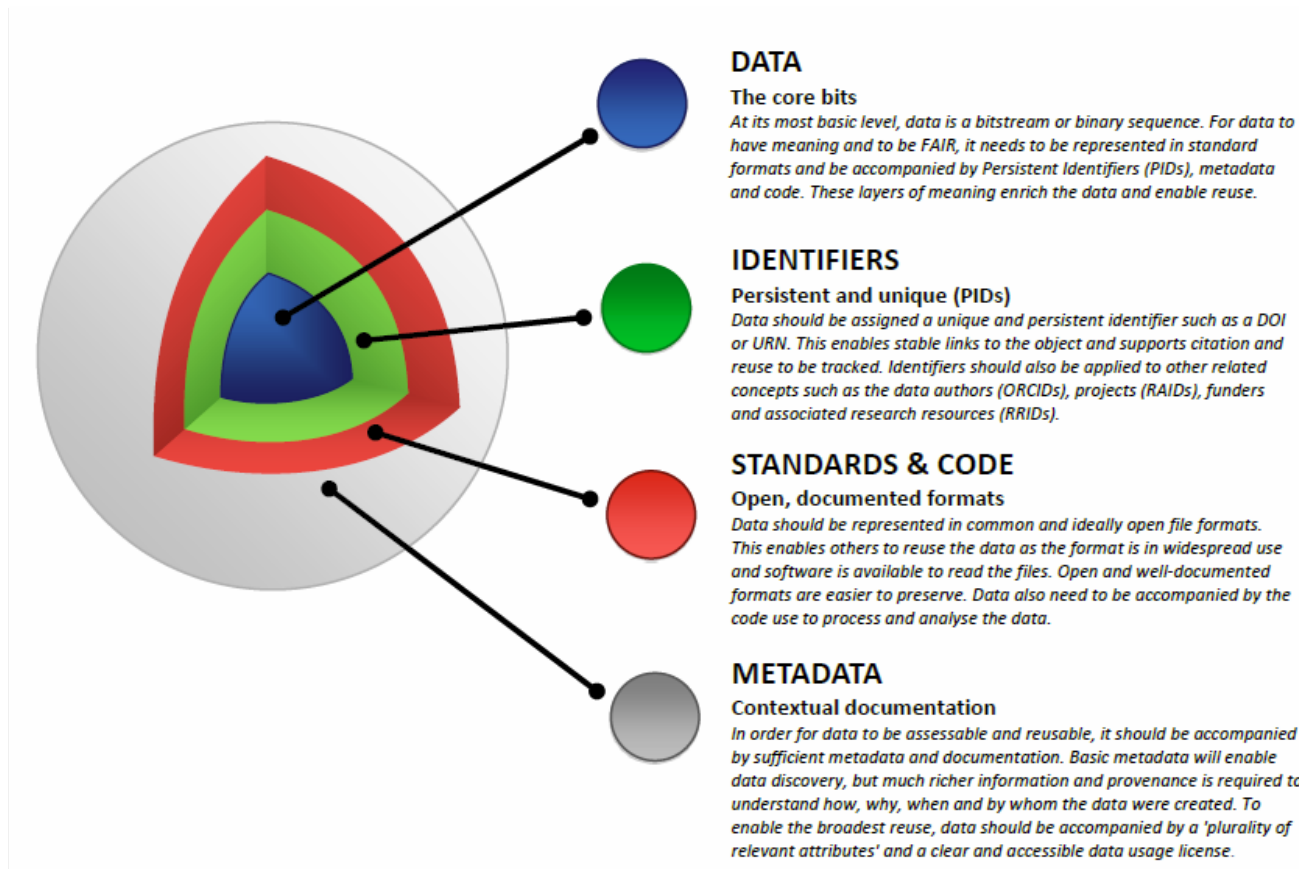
DATA

The core bits

At its most basic level, data is a bitstream or binary sequence. For data to have meaning and to be FAIR, it needs to be represented in standard formats and be accompanied by Persistent Identifiers (PIDs), metadata and code. These layers of meaning enrich the data and enable reuse.

IDENTIFIERS

Persistent and unique (PIDs)

Data should be assigned a unique and persistent identifier such as a DOI or URN. This enables stable links to the object and supports citation and reuse to be tracked. Identifiers should also be applied to other related concepts such as the data authors (ORCIDs), projects (RAIDs), funders and associated research resources (RRIDs).

STANDARDS & CODE

Open, documented formats

Data should be represented in common and ideally open file formats. This enables others to reuse the data as the format is in widespread use and software is available to read the files. Open and well-documented formats are easier to preserve. Data also need to be accompanied by the code use to process and analyse the data.

METADATA

Contextual documentation

In order for data to be assessable and reusable, it should be accompanied by sufficient metadata and documentation. Basic metadata will enable data discovery, but much richer information and provenance is required to understand how, why, when and by whom the data were created. To enable the broadest reuse, data should be accompanied by a 'plurality of relevant attributes' and a clear and accessible data usage license.